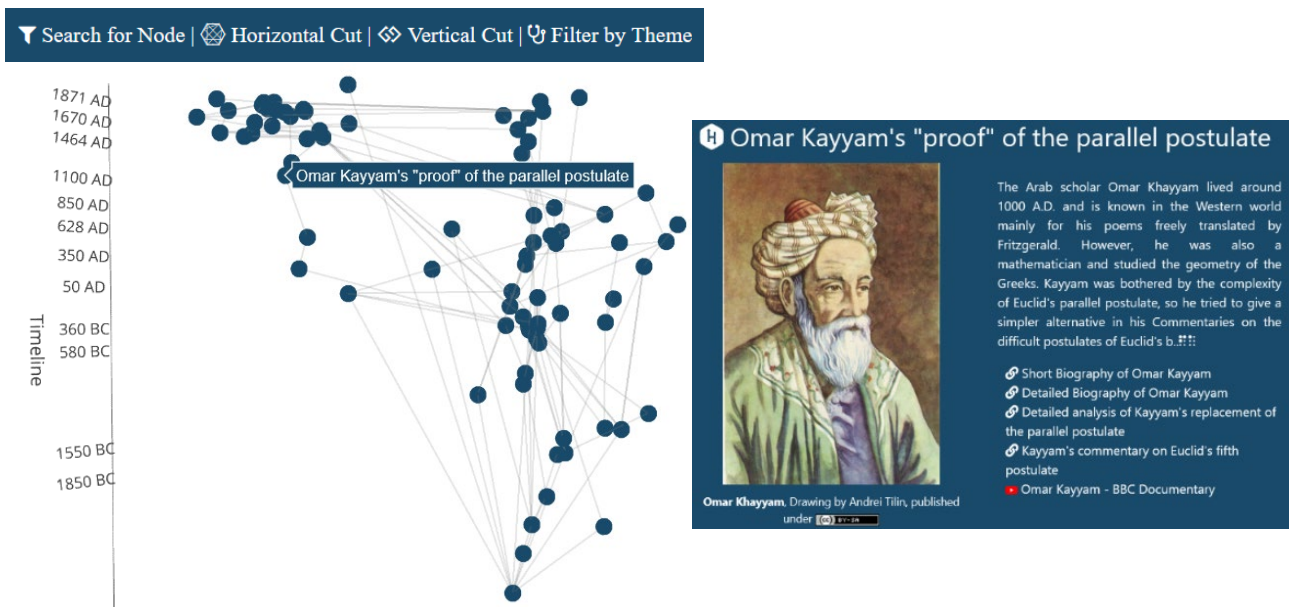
Search for Node | Horizontal Cut | Vertical Cut | Filter by Theme

1871 AD
1670 AD
1464 AD
1100 AD
850 AD
628 AD
350 AD
50 AD
360 BC
580 BC
1550 BC
1850 BC

Timeline

Omar Kayyam's "proof" of the parallel postulate

Omar Kayyam's "proof" of the parallel postulate

The Arab scholar Omar Khayyam lived around 1000 A.D. and is known in the Western world mainly for his poems freely translated by Fritzgerald. However, he was also a mathematician and studied the geometry of the Greeks. Kayyam was bothered by the complexity of Euclid's parallel postulate, so he tried to give a simpler alternative in his Commentaries on the difficult postulates of Euclid's b...

Short Biography of Omar Kayyam
Detailed Biography of Omar Kayyam
Detailed analysis of Kayyam's replacement of the parallel postulate
Kayyam's commentary on Euclid's fifth postulate
Omar Kayyam - BBC Documentary

Omar Khayyam, Drawing by Andrei Tilin, published under BY-SA